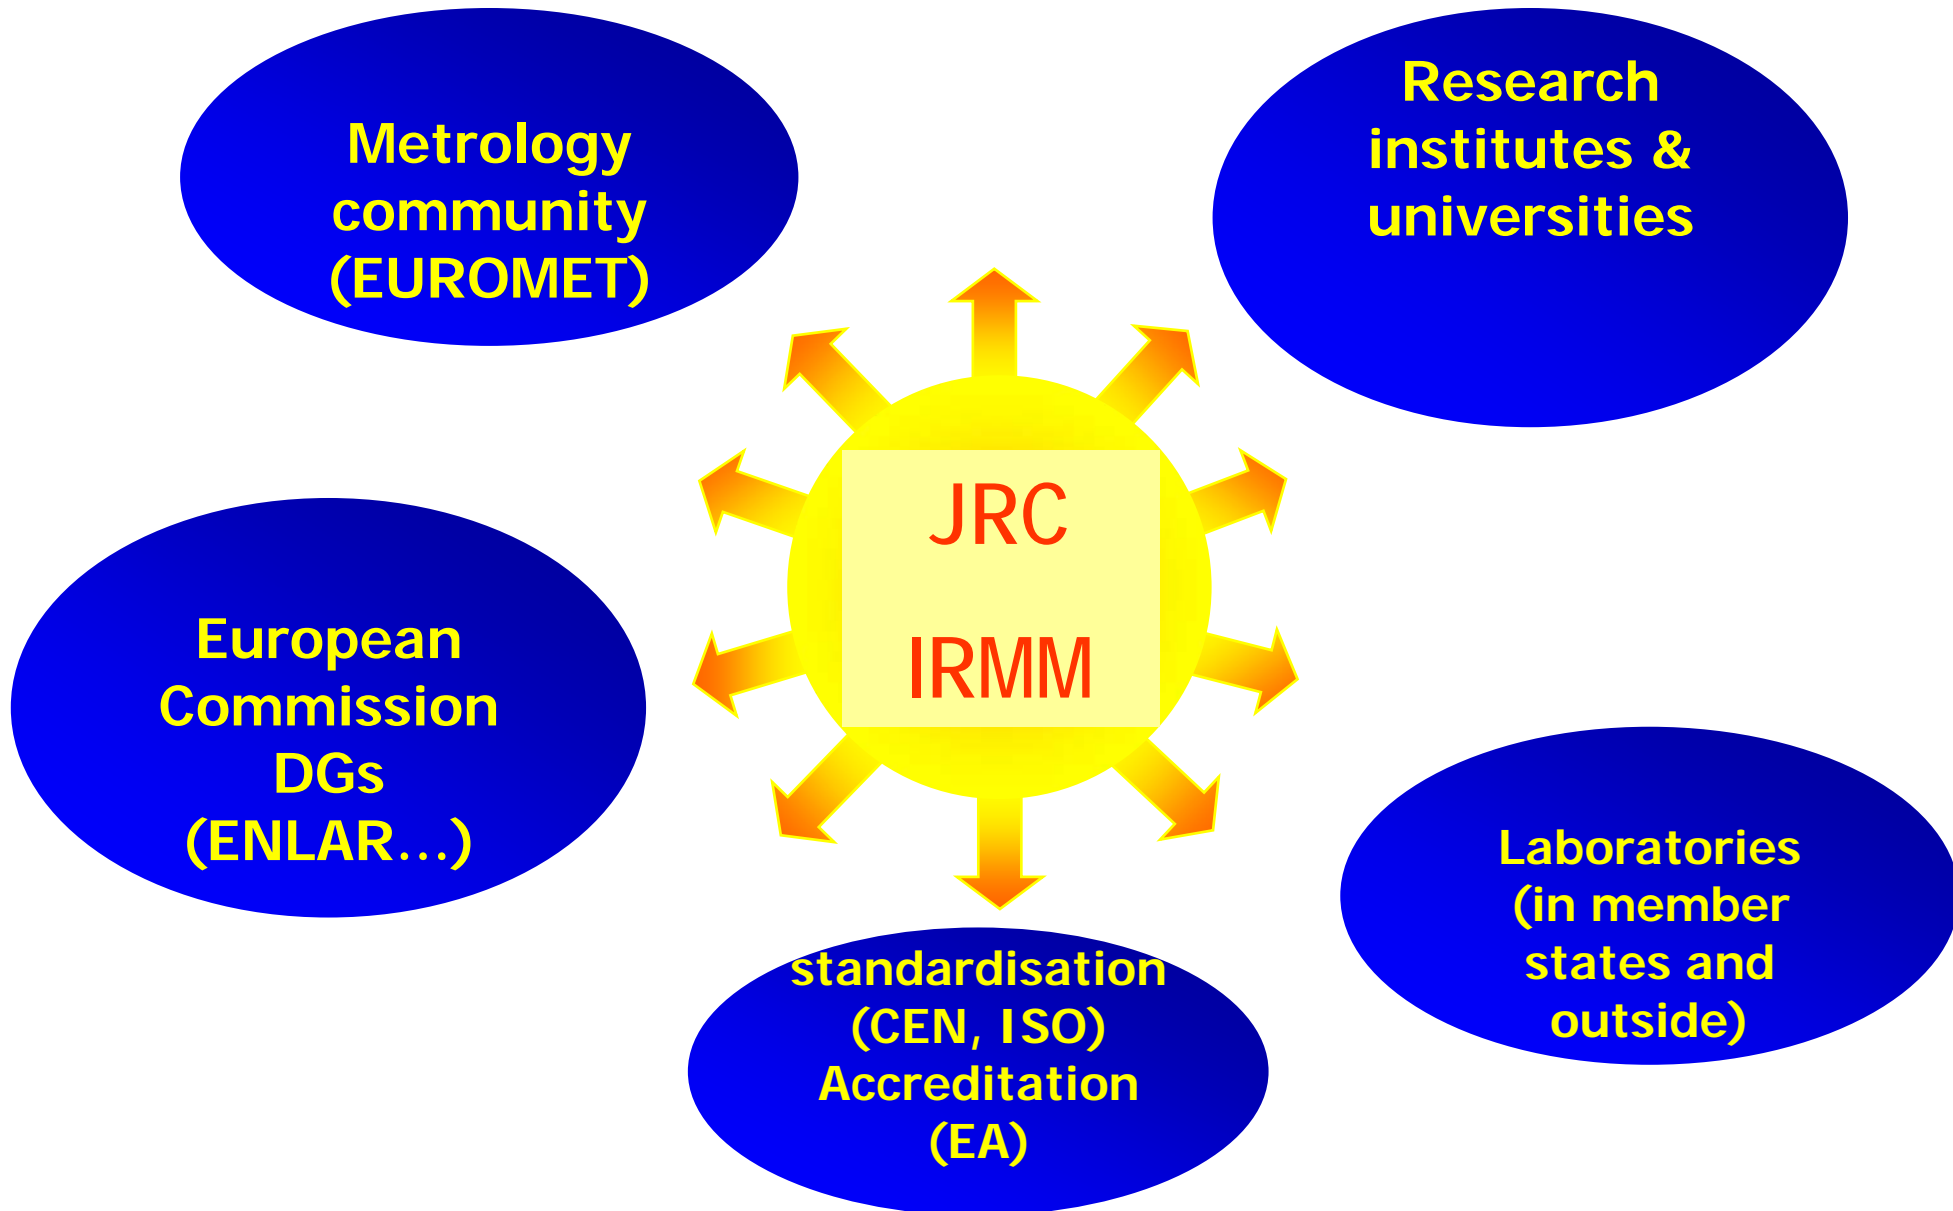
Metrology community (EUROMET)

Research institutes & universities

JRC

IRMM

European Commission DGs (ENLAR...)

Laboratories (in member states and outside)

standardisation (CEN, ISO) Accreditation (EA)